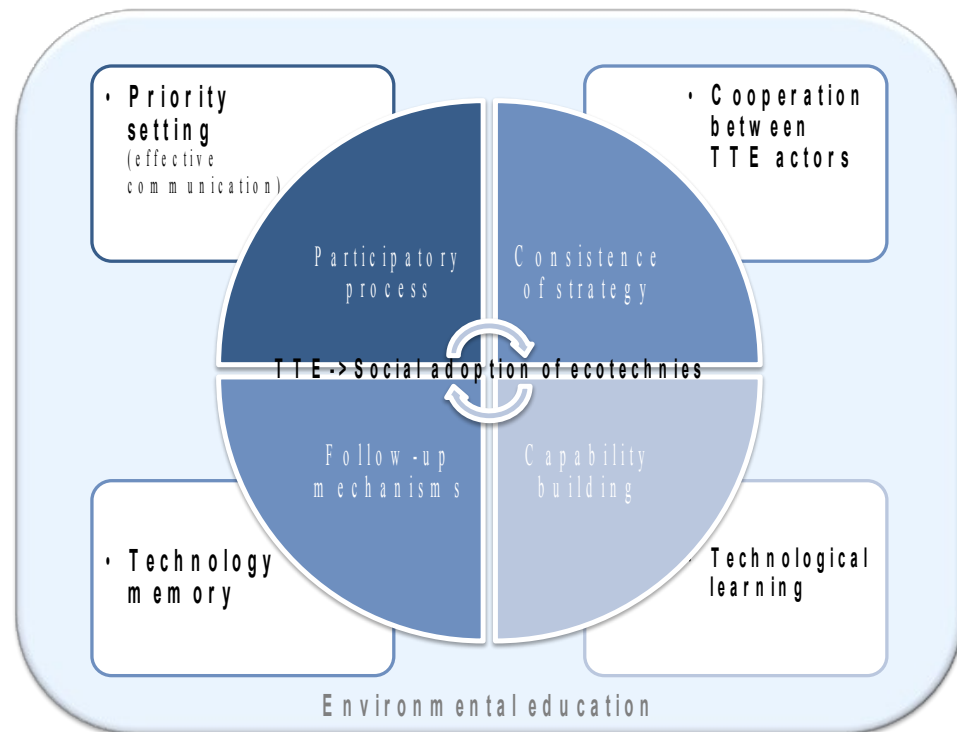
• Priority setting (effective communication)

• Cooperation between TTE actors

Participatory process

Consistence of strategy

TTE -> Social adoption of ecotechnies

Follow-up mechanisms

Capability building

• Technology memory

• Technological learning

Environmental education